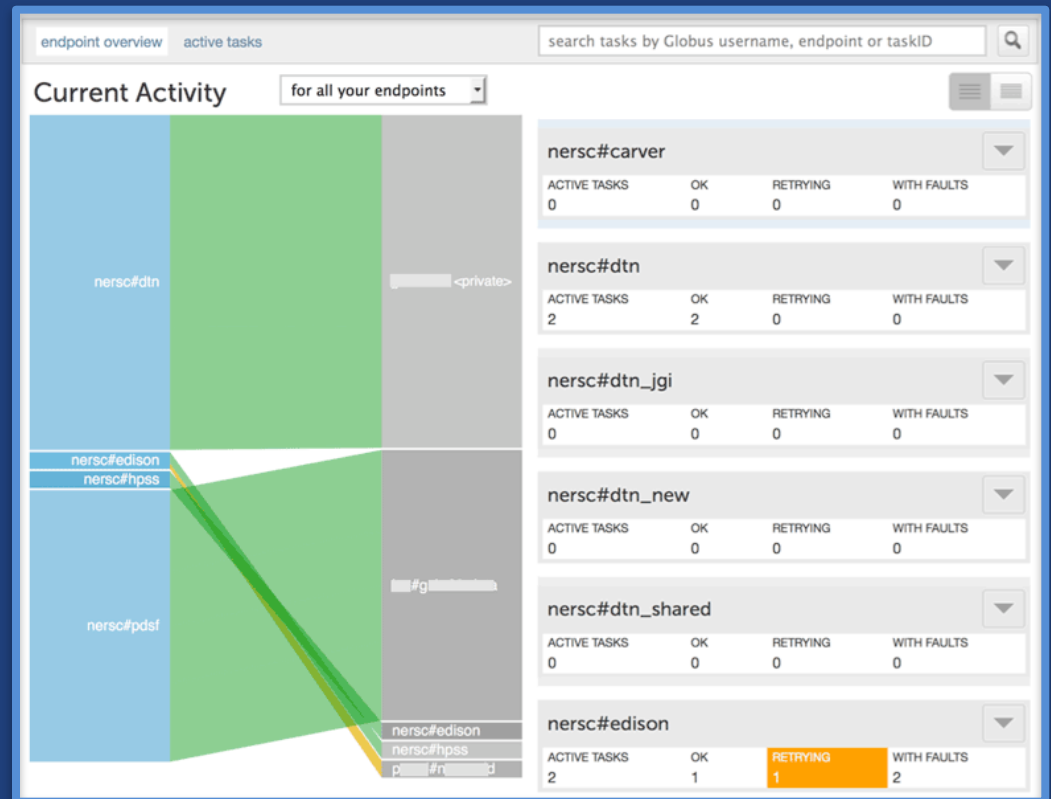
endpoint overview active tasks

search tasks by Globus username, endpoint or taskID

Current Activity

for all your endpoints

nersc#dtn

nersc#edison
nersc#hpss

nersc#pdsf

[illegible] <private>

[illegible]#g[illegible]

nersc#edison
nersc#hpss
p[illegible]#n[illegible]d

nersc#carver

| ACTIVE TASKS | OK | RETRYING | WITH FAULTS |
|---|---|---|---|
| 0 | 0 | 0 | 0 |

nersc#dtn

| ACTIVE TASKS | OK | RETRYING | WITH FAULTS |
|---|---|---|---|
| 2 | 2 | 0 | 0 |

nersc#dtn_jgi

| ACTIVE TASKS | OK | RETRYING | WITH FAULTS |
|---|---|---|---|
| 0 | 0 | 0 | 0 |

nersc#dtn_new

| ACTIVE TASKS | OK | RETRYING | WITH FAULTS |
|---|---|---|---|
| 0 | 0 | 0 | 0 |

nersc#dtn_shared

| ACTIVE TASKS | OK | RETRYING | WITH FAULTS |
|---|---|---|---|
| 0 | 0 | 0 | 0 |

nersc#edison

| ACTIVE TASKS | OK | RETRYING | WITH FAULTS |
|---|---|---|---|
| 2 | 1 | 1 | 2 |